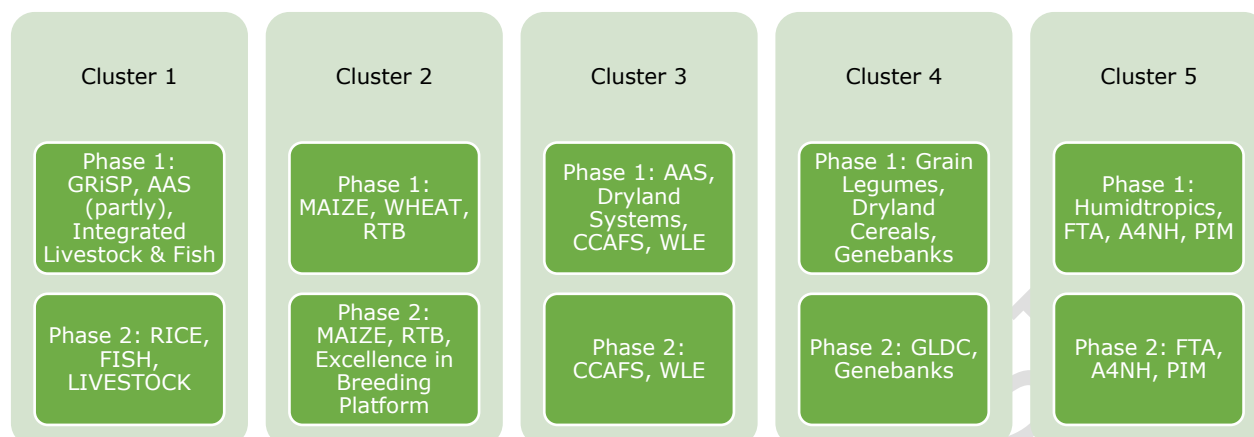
Cluster 1

Phase 1: GRiSP, AAS (partly), Integrated Livestock & Fish

Phase 2: RICE, FISH, LIVESTOCK

Cluster 2

Phase 1: MAIZE, WHEAT, RTB

Phase 2: MAIZE, RTB, Excellence in Breeding Platform

Cluster 3

Phase 1: AAS, Dryland Systems, CCAFS, WLE

Phase 2: CCAFS, WLE

Cluster 4

Phase 1: Grain Legumes, Dryland Cereals, Genebanks

Phase 2: GLDC, Genebanks

Cluster 5

Phase 1: Humidtropics, FTA, A4NH, PIM

Phase 2: FTA, A4NH, PIM